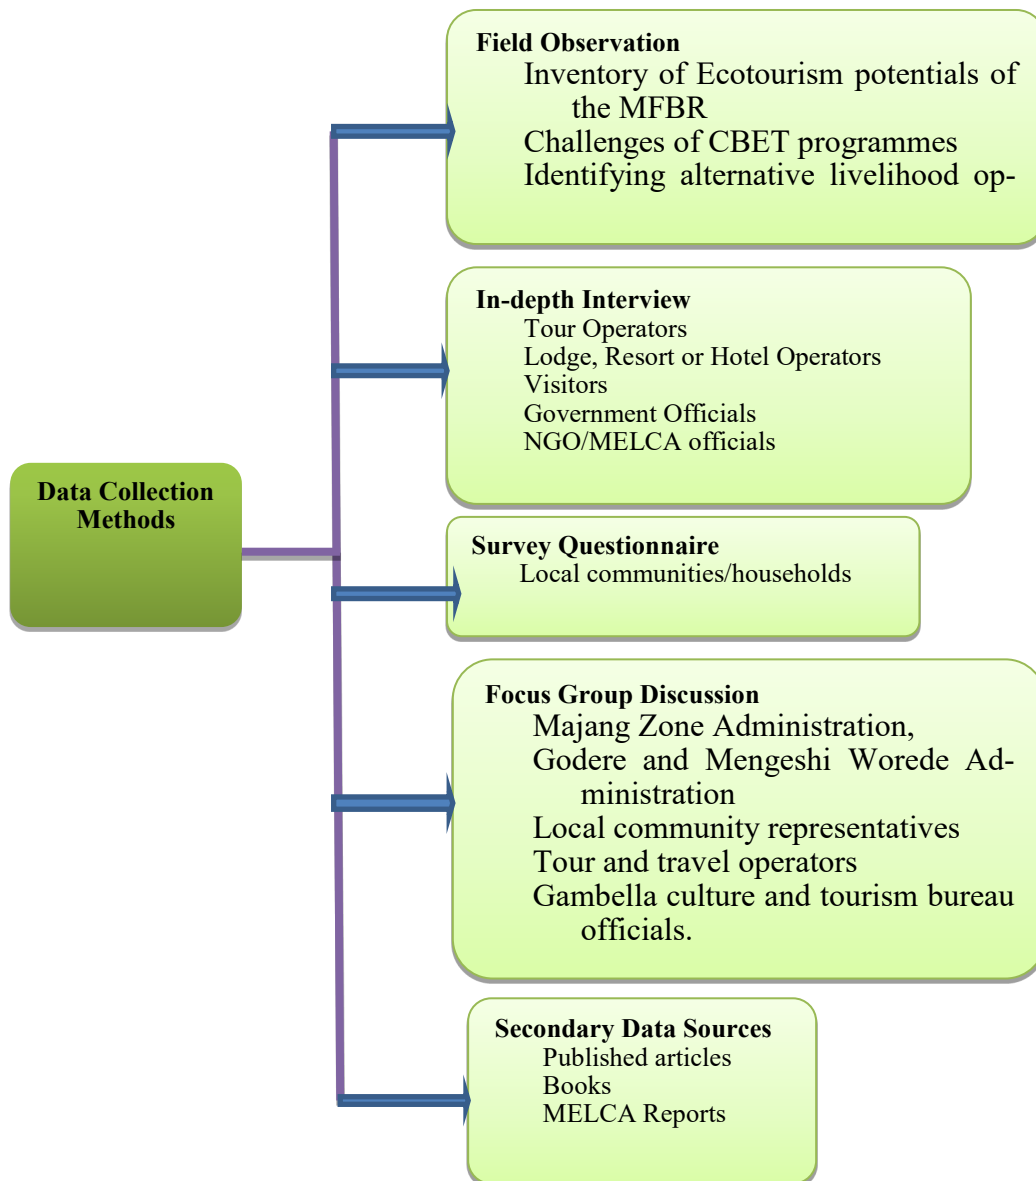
Data Collection Methods

Field Observation
Inventory of Ecotourism potentials of the MFBR
Challenges of CBET programmes
Identifying alternative livelihood op-

In-depth Interview
Tour Operators
Lodge, Resort or Hotel Operators
Visitors
Government Officials
NGO/MELCA officials

Survey Questionnaire
Local communities/households

Focus Group Discussion
Majang Zone Administration,
Godere and Mengeshi Worede Administration
Local community representatives
Tour and travel operators
Gambella culture and tourism bureau officials.

Secondary Data Sources
Published articles
Books
MELCA Reports